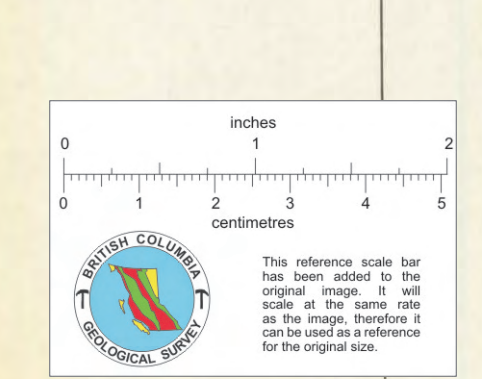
inches
0 1 2
0 1 2 3 4 5
centimetres

BRITISH COLUMBIA
GEOLOGICAL SURVEY

This reference scale bar has been added to the original image. It will scale at the same rate as the image, therefore it can be used as a reference for the original size.